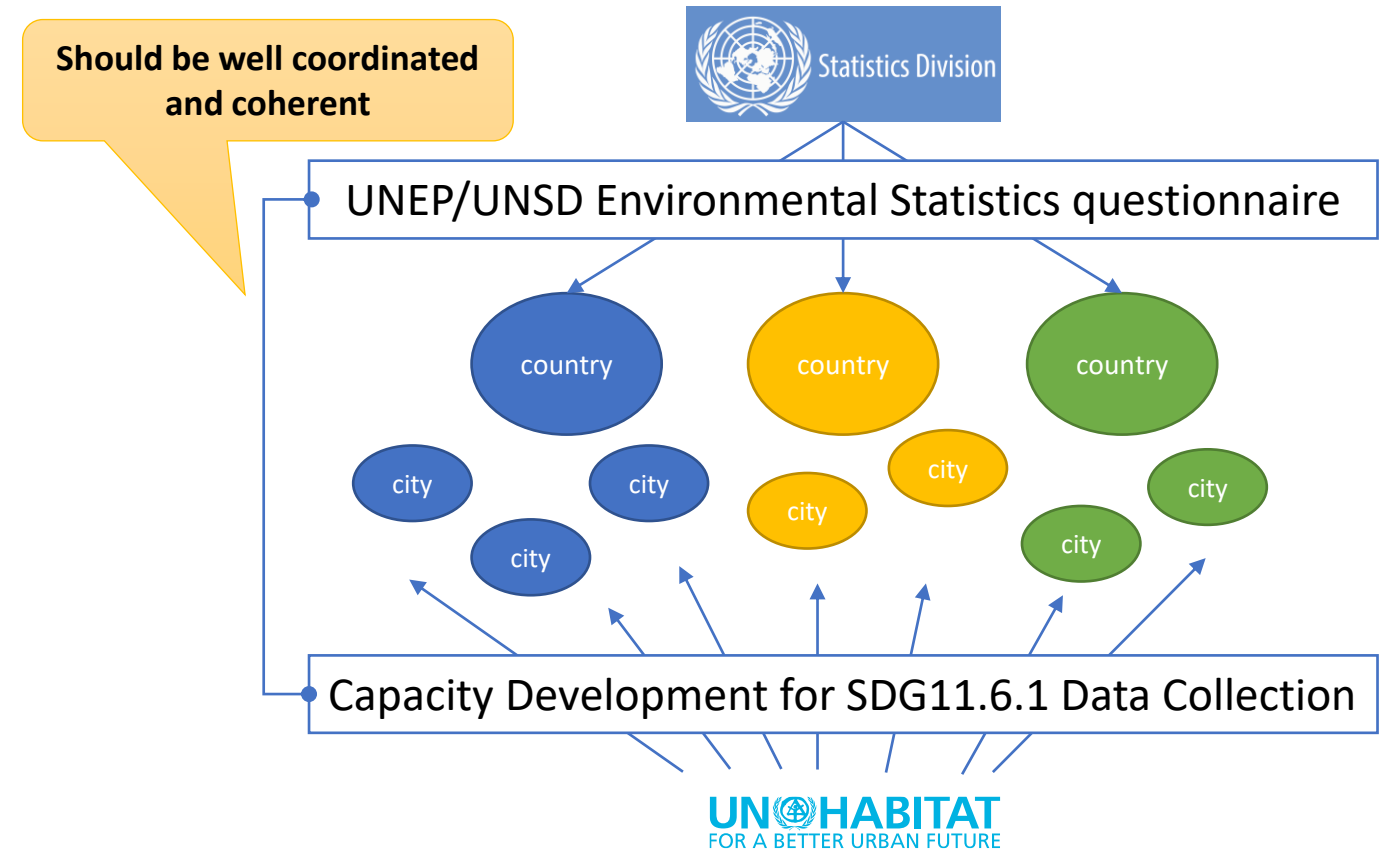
Should be well coordinated and coherent

Statistics Division

UNEP/UNSD Environmental Statistics questionnaire

country

country

country

city

city

city

city

city

city

city

Capacity Development for SDG11.6.1 Data Collection

UN HABITAT
FOR A BETTER URBAN FUTURE